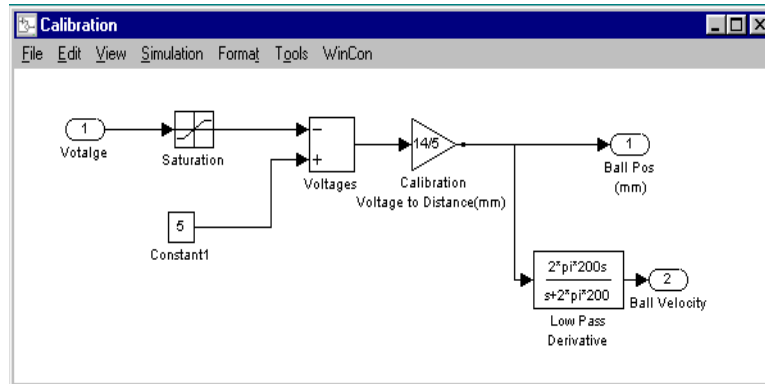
Calibration

File Edit View Simulation Format Tools WinCon

1
Votalge

Saturation

−
+
Voltages

5
Constant1

14/5
Calibration
Voltage to Distance(mm)

1
Ball Pos
(mm)

2*pi*200s
s+2*pi*200
Low Pass
Derivative

2
Ball Velocity